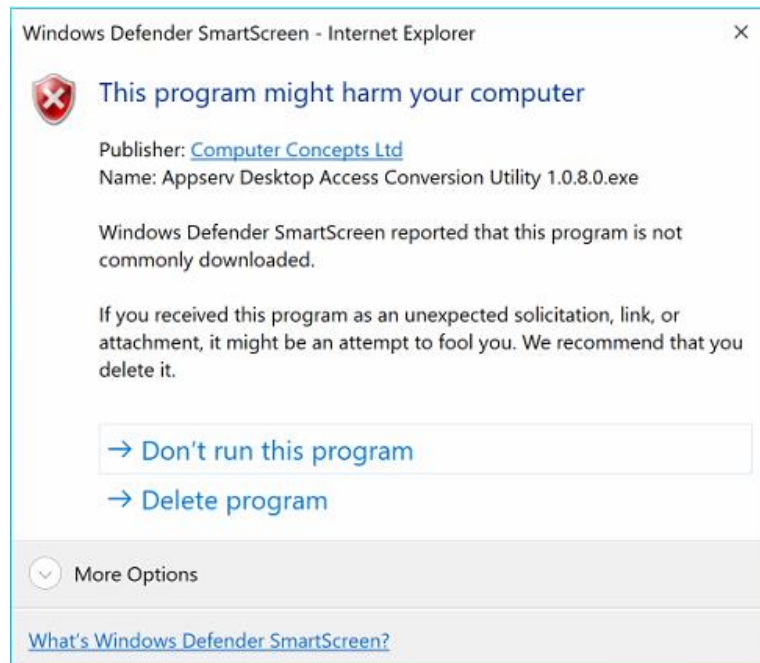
Windows Defender SmartScreen - Internet Explorer ×

This program might harm your computer

Publisher: Computer Concepts Ltd
Name: Appserv Desktop Access Conversion Utility 1.0.8.0.exe

Windows Defender SmartScreen reported that this program is not commonly downloaded.

If you received this program as an unexpected solicitation, link, or attachment, it might be an attempt to fool you. We recommend that you delete it.

→ Don't run this program

→ Delete program

More Options

What's Windows Defender SmartScreen?